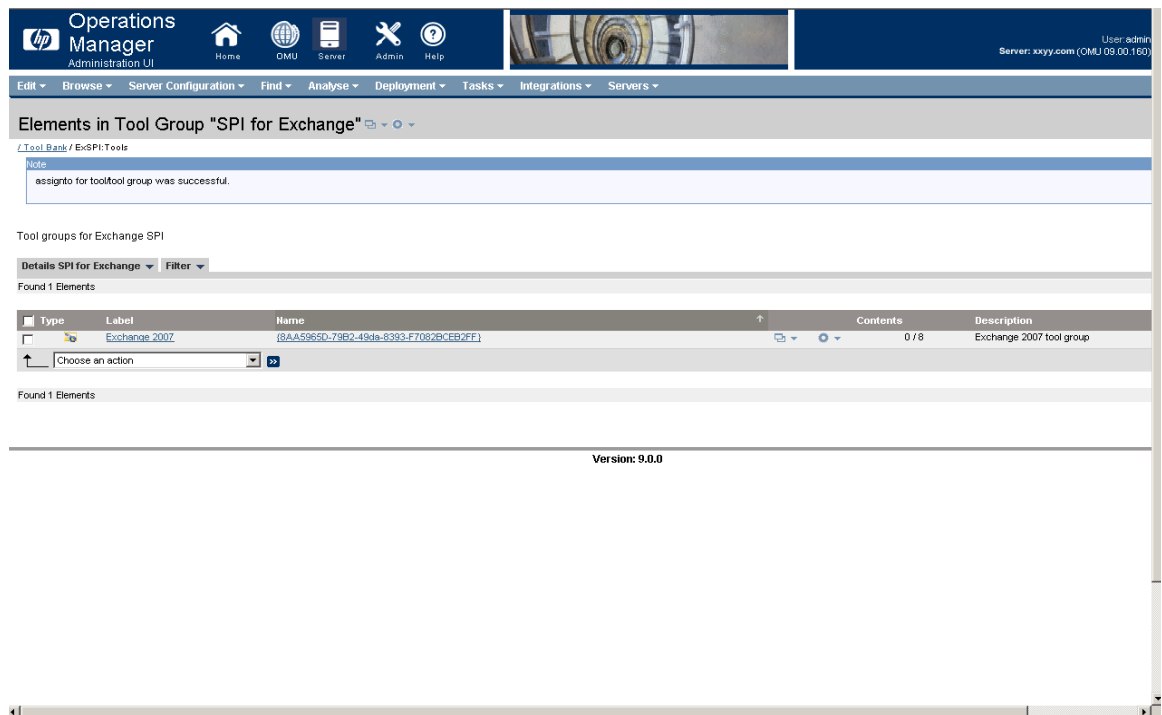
hp Operations Manager Administration UI

Home OMU Server Admin Help

User:admin
Server: xxyy.com (OMU 09.00.160)

Edit ▾ Browse ▾ Server Configuration ▾ Find ▾ Analyse ▾ Deployment ▾ Tasks ▾ Integrations ▾ Servers ▾

Elements in Tool Group "SPI for Exchange"

/ Tool Bank / ExSPI:Tools

Note
assignto for tool/tool group was successful.

Tool groups for Exchange SPI

Details SPI for Exchange ▾ Filter ▾

Found 1 Elements

| Type | Label | Name | | Contents | Description |
|---|---|---|---|---|---|
| | Exchange 2007 | {8AA5965D-79B2-49da-8393-F7082BCEB2FF} | | 0 / 8 | Exchange 2007 tool group |

Choose an action

Found 1 Elements

Version: 9.0.0